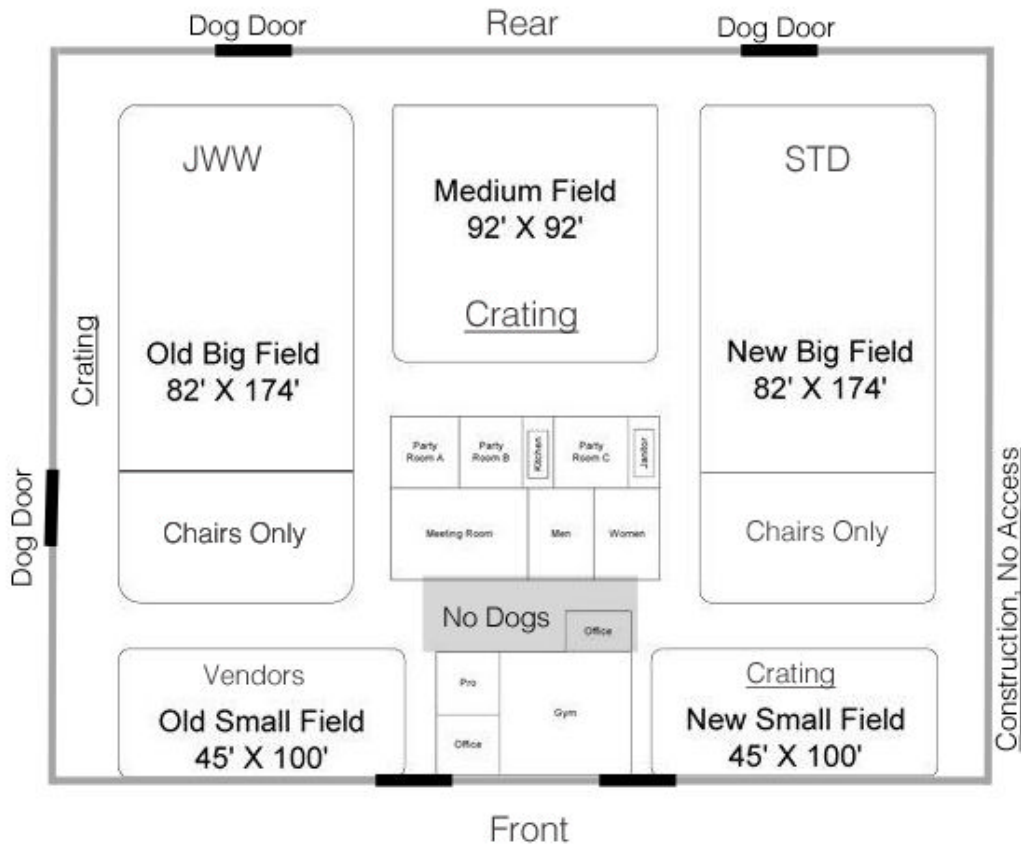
Dog Door
Rear
Dog Door

JWW

Old Big Field
82' X 174'

Chairs Only

Medium Field
92' X 92'

Crating

STD

New Big Field
82' X 174'

Chairs Only

Crating

Dog Door

Party Room A
Party Room B
Kitchen
Party Room C
Janitor
Meeting Room
Men
Women

No Dogs
Office

Construction, No Access

Vendors
Old Small Field
45' X 100'

Pro
Office
Gym

Crating
New Small Field
45' X 100'

Front